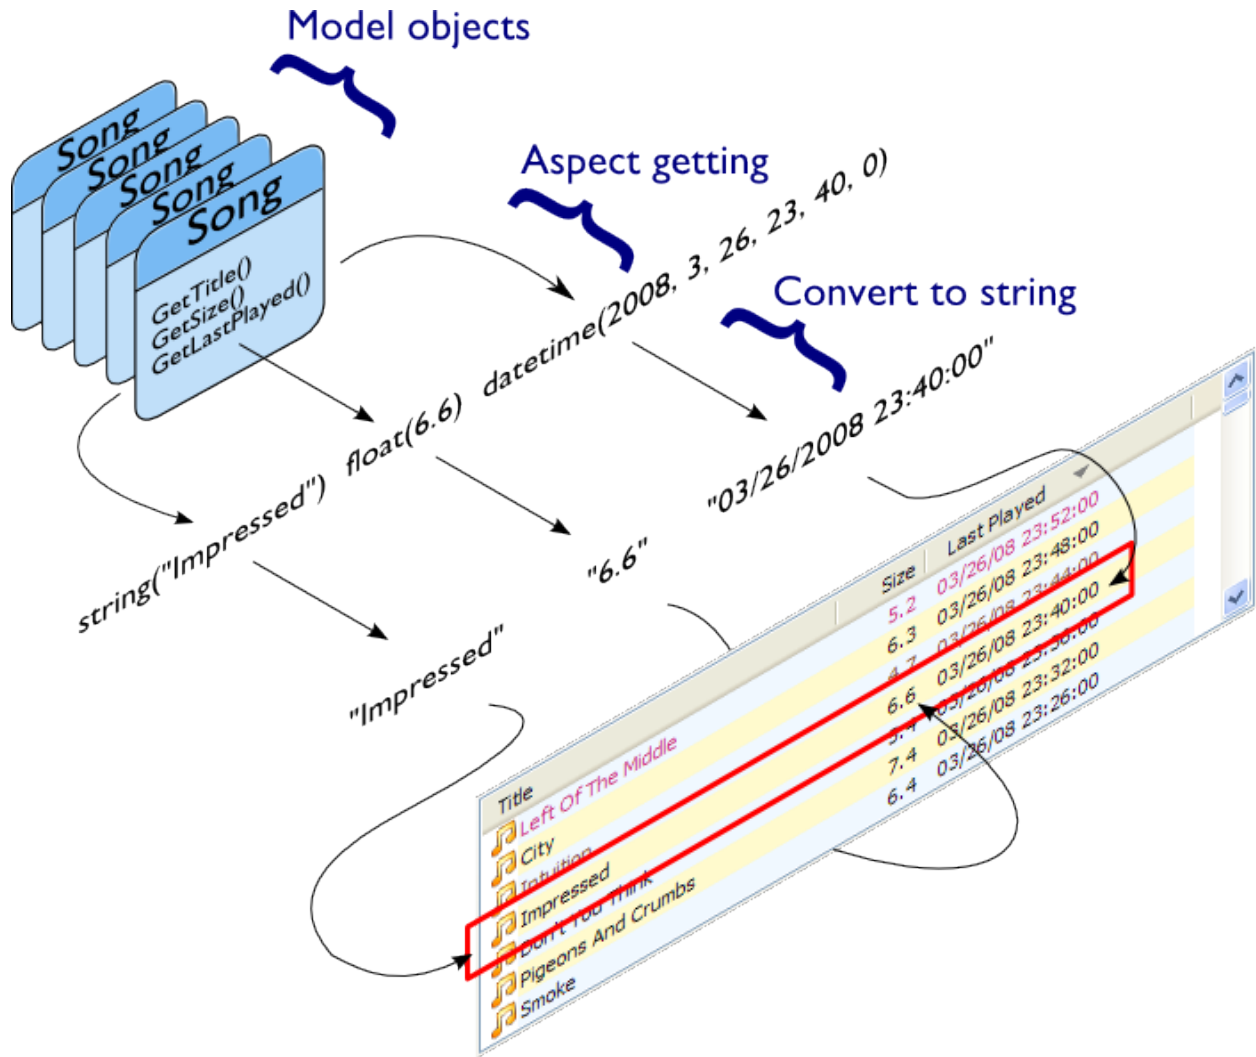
Model objects

Song
Song
Song
Song
Song

GetTitle()
GetSize()
GetLastPlayed()

Aspect getting

datetime(2008, 3, 26, 23, 40, 0)

Convert to string

string("Impressed")
float(6.6)
"03/26/2008 23:40:00"
"6.6"
"Impressed"

| Title | Size | Last Played |
|---|---|---|
| Left Of The Middle | 5.2 | 03/26/08 23:52:00 |
| City | 6.3 | 03/26/08 23:48:00 |
| Intuition | 4.7 | 03/26/08 23:44:00 |
| Impressed | 6.6 | 03/26/08 23:40:00 |
| Don't You Think | 5.4 | 03/26/08 23:36:00 |
| Pigeons And Crumbs | 7.4 | 03/26/08 23:32:00 |
| Smoke | 6.4 | 03/26/08 23:26:00 |